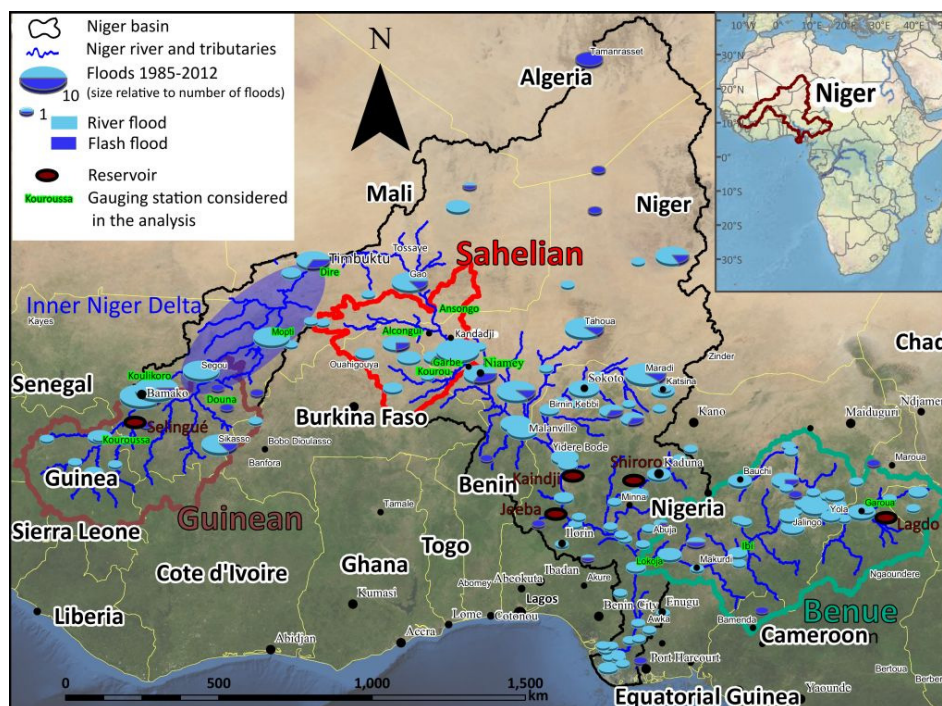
Niger basin
Niger river and tributaries
Floods 1985-2012
10 (size relative to number of floods)
1
River flood
Flash flood
Reservoir
Kouroussa Gauging station considered in the analysis

N

Algeria
Tamanrasset
Mali
Niger
Sahelian
Timbuktu
Tossaye
Gao
Dire
Ansongo
Inner Niger Delta
Kayes
Mopti
Alcongui
Kandadji
Garbe
Kourou
Niamey
Tahoua
Ouahigouya
Maradi
Katsina
Zinder
Chad
Senegal
Koulikoro
Segou
Bamako
Douna
Selingué
Kouroussa
Sikasso
Bobo Dioulasso
Banfora
Burkina Faso
Sokoto
Birnin Kebbi
Malanville
Yidere Bode
Kano
Maiduguri
Ndjamena
Guinea
Guinean
Sierra Leone
Tamale
Benin
Kaindji
Jebba
Shiroro
Kaduna
Minna
Nigeria
Abuja
Lokoja
Ilorin
Makurdi
Ibi
Bauchi
Jalingo
Yola
Garoua
Lagdo
Maroua
Ngaoundere
Ghana
Togo
Cote d'Ivoire
Kumasi
Abomey
Abeokuta
Ibadan
Akure
Lagos
Lome
Cotonou
Benin City
Enugu
Awka
Bamenda
Benue
Cameroon
Liberia
Abidjan
Accra
Port Harcourt
Bertoua
Yaounde
Equatorial Guinea
0 500 1,000 1,500 km

10°W 0° 10°E 20°E 30°E 40°E
20°N
10°N
0°
10°S
20°S
30°S
Niger